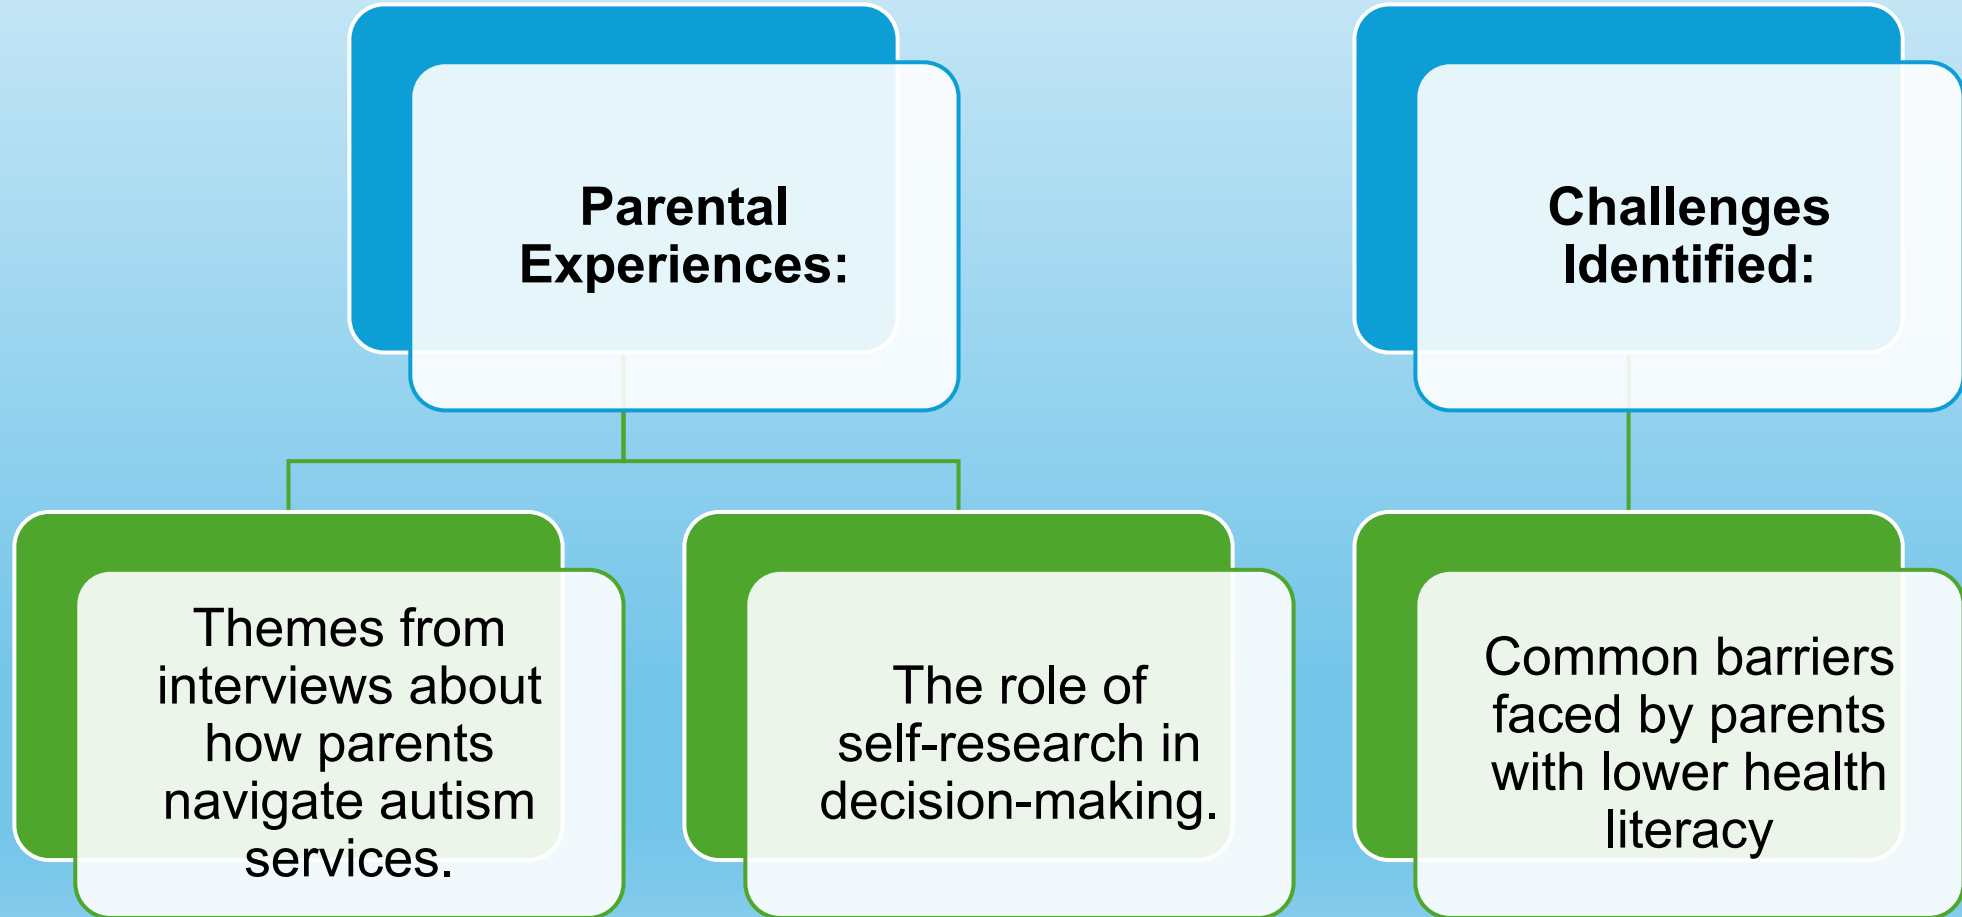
Parental Experiences:

Themes from interviews about how parents navigate autism services.

The role of self-research in decision-making.

Challenges Identified:

Common barriers faced by parents with lower health literacy